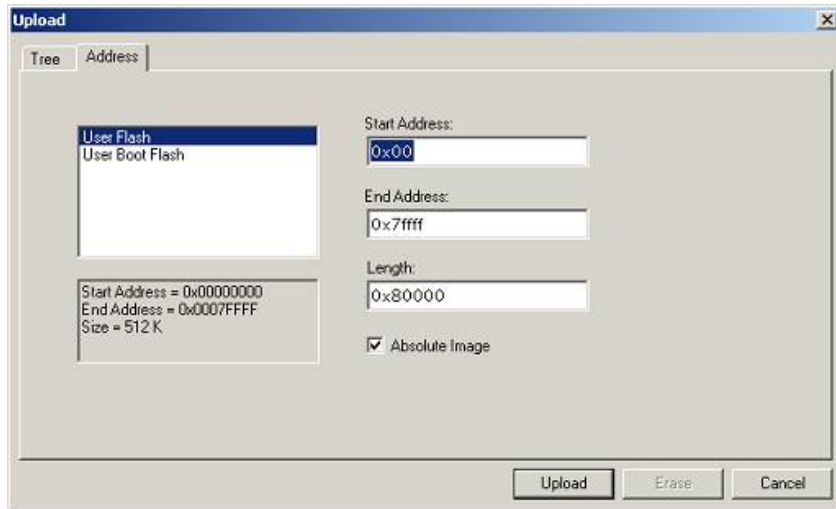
Upload

Tree
Address

User Flash
User Boot Flash

Start Address = 0x00000000
End Address = 0x0007FFFF
Size = 512 K

Start Address:
0x00

End Address:
0x7ffff

Length:
0x80000

Absolute Image

Upload
Erase
Cancel